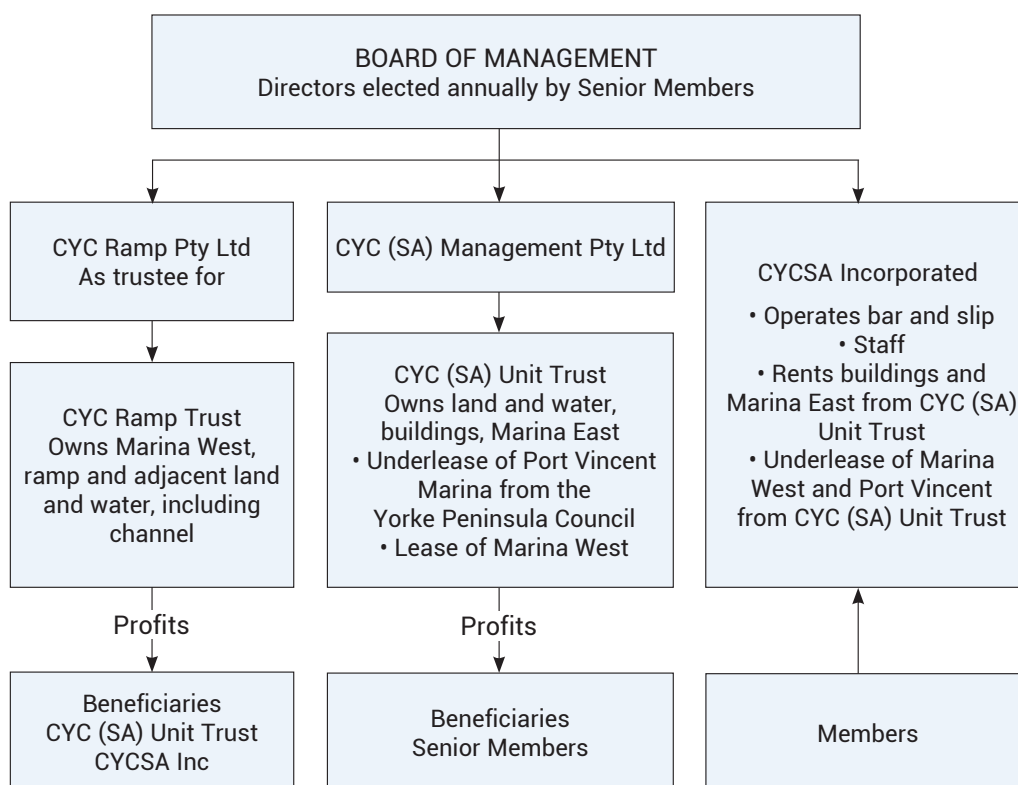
BOARD OF MANAGEMENT
Directors elected annually by Senior Members

CYC Ramp Pty Ltd
As trustee for

CYC Ramp Trust
Owns Marina West, ramp and adjacent land and water, including channel

Profits

Beneficiaries
CYC (SA) Unit Trust
CYCSA Inc

CYC (SA) Management Pty Ltd

CYC (SA) Unit Trust
Owns land and water, buildings, Marina East
• Underlease of Port Vincent Marina from the Yorke Peninsula Council
• Lease of Marina West

Profits

Beneficiaries
Senior Members

CYCSA Incorporated
• Operates bar and slip
• Staff
• Rents buildings and Marina East from CYC (SA) Unit Trust
• Underlease of Marina West and Port Vincent from CYC (SA) Unit Trust

Members